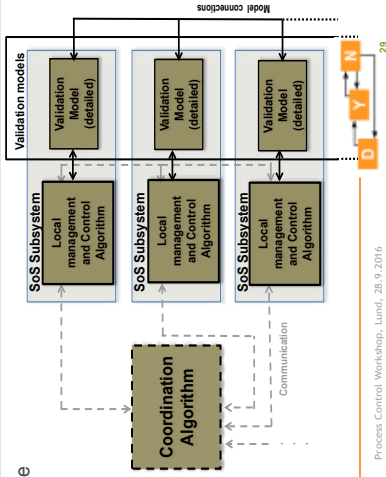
Model connections

Validation models

Validation Model (detailed)

Validation Model (detailed)

Validation Model (detailed)

SoS Subsystem

Local management and Control Algorithm

SoS Subsystem

Local management and Control Algorithm

SoS Subsystem

Local management and Control Algorithm

Coordination Algorithm

Communication

e

Process Control Workshop, Lund, 28.9.2016

29

N

Y

D